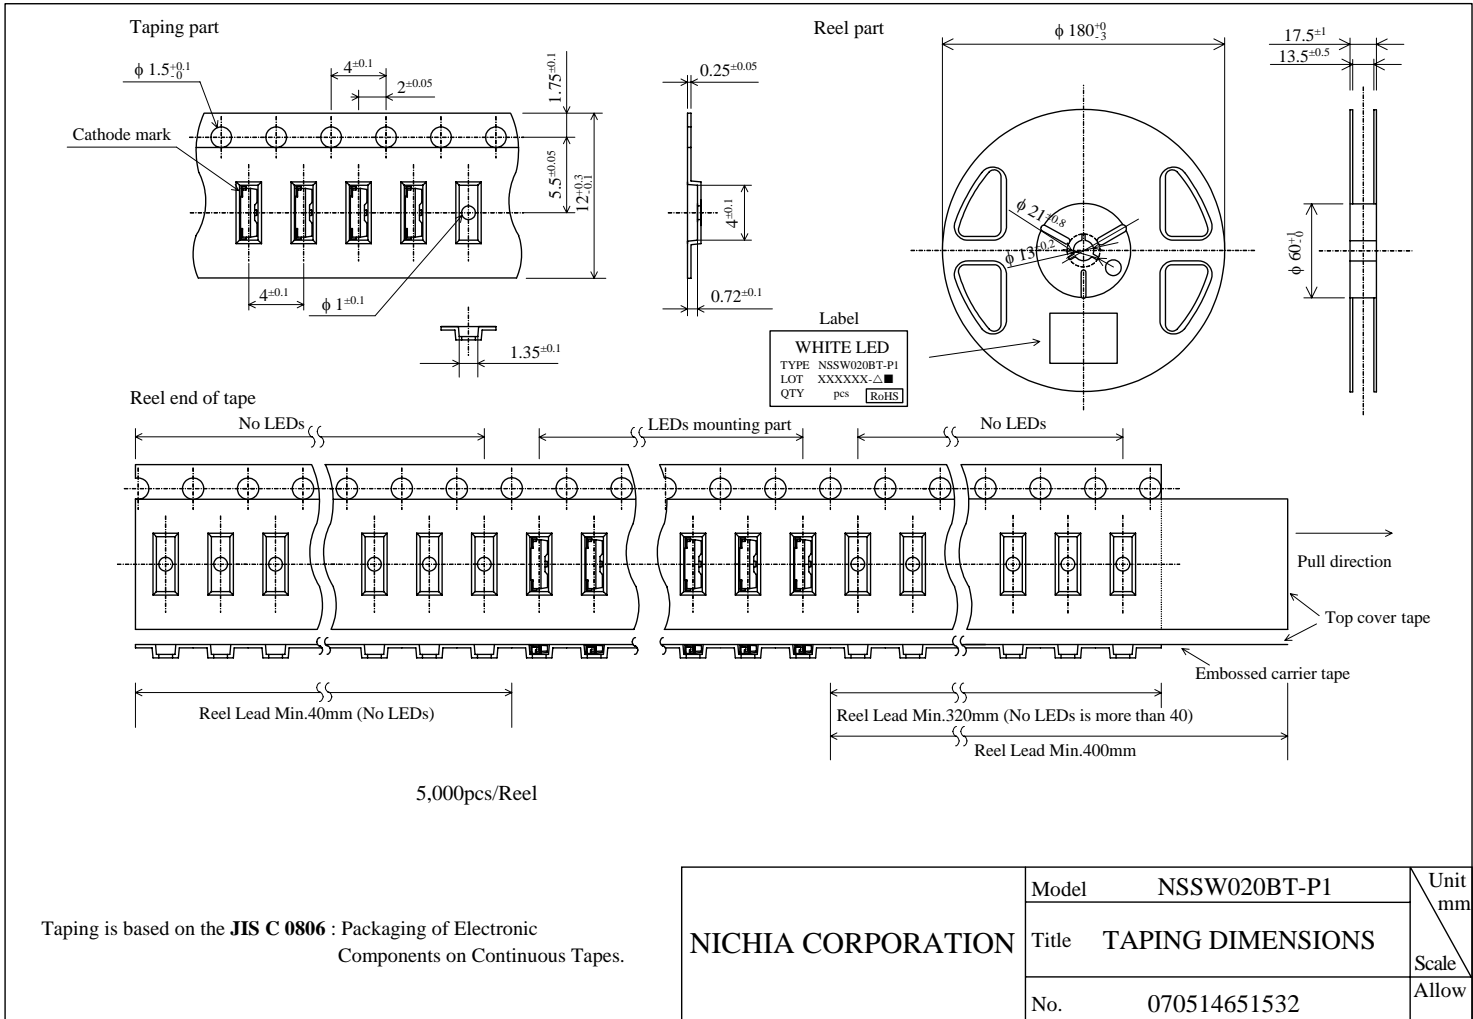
Taping part

$\phi\ 1.5^{+0.1}_{-0}$

$4^{\pm0.1}$

$2^{\pm0.05}$

$1.75^{\pm0.1}$

Cathode mark

$5.5^{\pm0.05}$

$12^{+0.3}_{-0.1}$

$4^{\pm0.1}$

$\phi\ 1^{\pm0.1}$

$0.25^{\pm0.05}$

$4^{\pm0.1}$

$0.72^{\pm0.1}$

$1.35^{\pm0.1}$

Reel part

$\phi\ 180^{+0}_{-3}$

$17.5^{\pm1}$

$13.5^{\pm0.5}$

$\phi\ 21^{\pm0.8}$

$\phi\ 13^{\pm0.2}$

$\phi\ 60^{+1}_{-0}$

Label

WHITE LED
TYPE NSSW020BT-P1
LOT XXXXXX-△■
QTY pcs RoHS

Reel end of tape

No LEDs

LEDs mounting part

No LEDs

Pull direction

Top cover tape

Embossed carrier tape

Reel Lead Min.40mm (No LEDs)

Reel Lead Min.320mm (No LEDs is more than 40)

Reel Lead Min.400mm

5,000pcs/Reel

Taping is based on the **JIS C 0806** : Packaging of Electronic Components on Continuous Tapes.

| NICHIA CORPORATION | Model NSSW020BT-P1 | Unit mm |
|---|---|---|
| | Title TAPING DIMENSIONS | Scale |
| | No. 070514651532 | Allow |